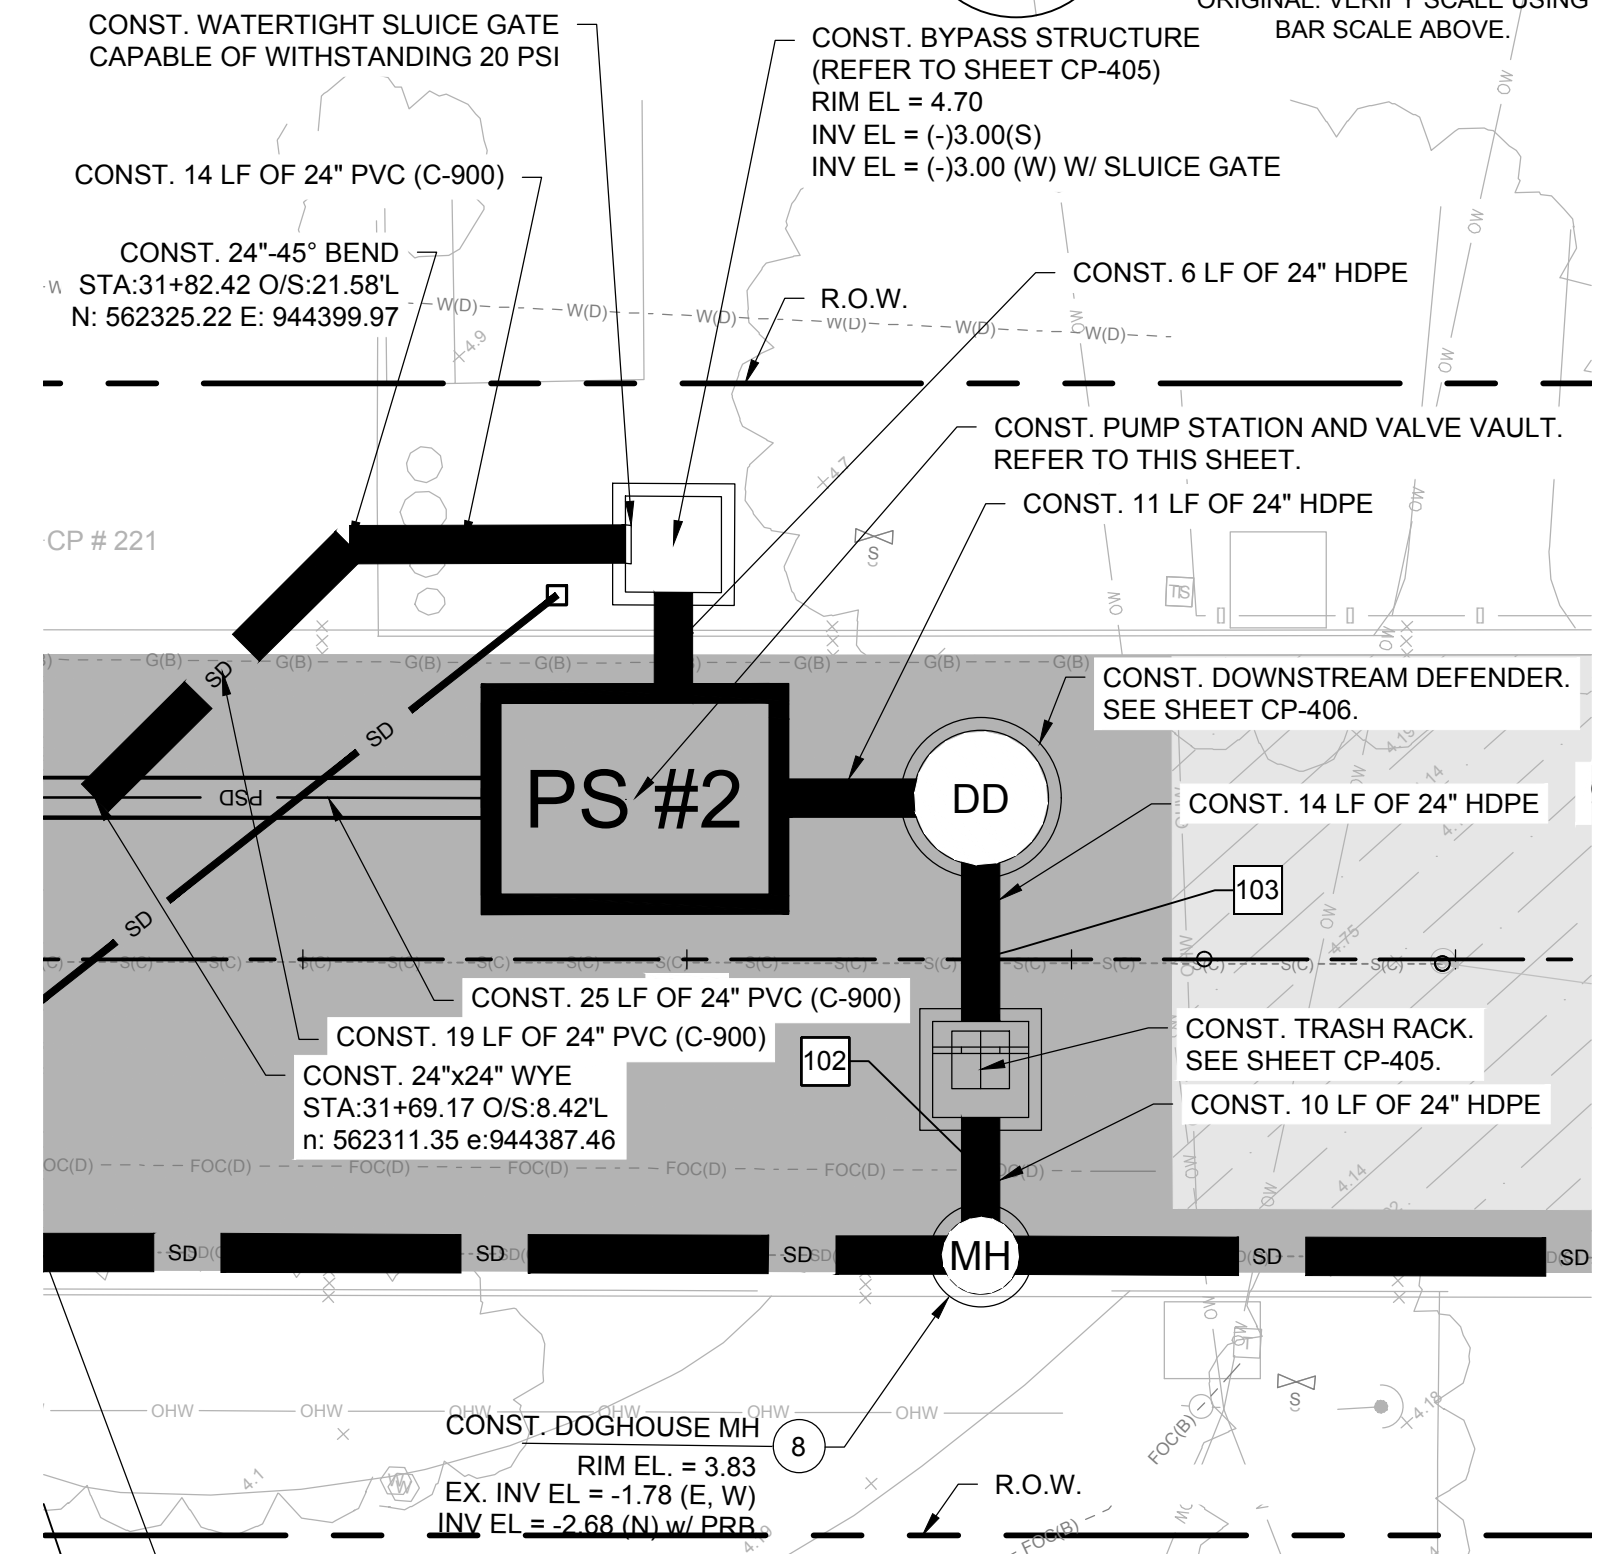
ORIGINAL. VERIFY SCALE USING BAR SCALE ABOVE.

CONST. WATERTIGHT SLUICE GATE CAPABLE OF WITHSTANDING 20 PSI

CONST. BYPASS STRUCTURE (REFER TO SHEET CP-405) RIM EL = 4.70 INV EL = (-)3.00(S) INV EL = (-)3.00 (W) W/ SLUICE GATE

CONST. 14 LF OF 24" PVC (C-900)

CONST. 24"-45° BEND STA:31+82.42 O/S:21.58'L N: 562325.22 E: 944399.97

CONST. 6 LF OF 24" HDPE

R.O.W.

W(D) W(D) W(D) W(D) W(D) W(D)

4.9

OW

CONST. PUMP STATION AND VALVE VAULT. REFER TO THIS SHEET.

4.7

CONST. 11 LF OF 24" HDPE

CP # 221

S

TS

G(B) G(B) G(B) G(B) G(B) G(B) G(B) G(B)

CONST. DOWNSTREAM DEFENDER. SEE SHEET CP-406.

SD

SD

PSD

PS #2

DD

CONST. 14 LF OF 24" HDPE

4.15

4.14

103

SD

4.75

S(C) S(C) S(C) S(C) S(C) S(C) S(C) S(C) S(C) S(C) S(C) S(C) S(C) S(C)

CONST. 25 LF OF 24" PVC (C-900)

CONST. 19 LF OF 24" PVC (C-900)

CONST. TRASH RACK. SEE SHEET CP-405.

102

CONST. 24"x24" WYE STA:31+69.17 O/S:8.42'L n: 562311.35 e:944387.46

CONST. 10 LF OF 24" HDPE

FOC(D) FOC(D) FOC(D) FOC(D) FOC(D) FOC(D)

4.14

SD SD SD MH SD SD

OHW OHW OHW OHW OHW

S

4.18

FOC(B)

CONST. DOGHOUSE MH

8

RIM EL. = 3.83 EX. INV EL = -1.78 (E, W) INV EL = -2.68 (N) w/ PRB

4.1

R.O.W.

FOC(B)